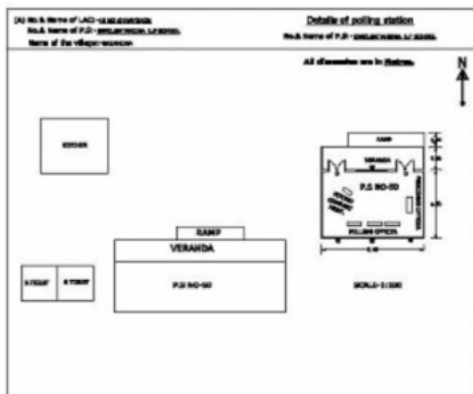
(A) No & Name of LAC:- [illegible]
No.& Name of P.S:- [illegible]
Name of the village:- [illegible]

Details of polling station
No.& Name of P.S:- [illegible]

All dimension are in Metres.

N

KITCHEN

RAMP
VERANDA

RAMP
VERANDA
P.S NO-50
POLLING OFFICER

B TOILET
G TOILET

P.S NO-50

SCALE-1:100